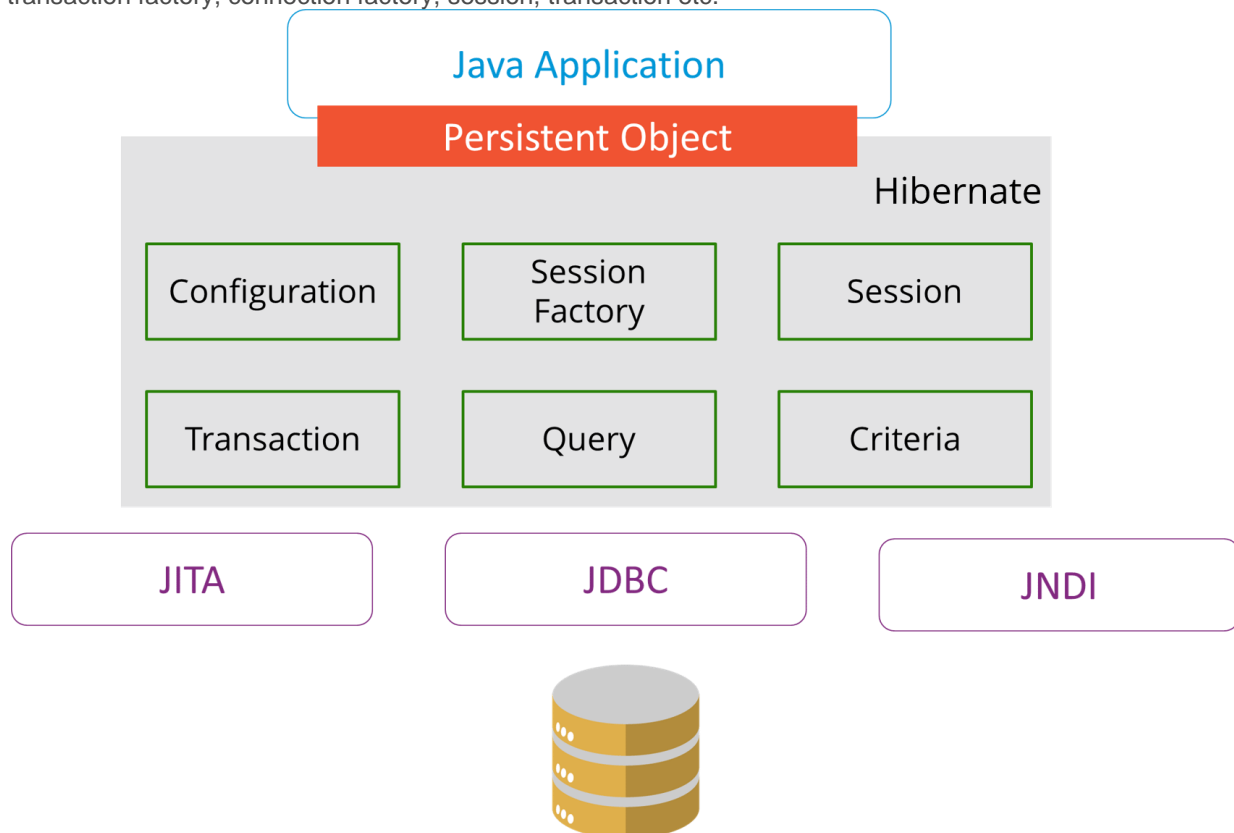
transaction factory, connection factory, session, transaction etc.

Java Application

Persistent Object

Hibernate

Configuration

Session Factory

Session

Transaction

Query

Criteria

JITA

JDBC

JNDI